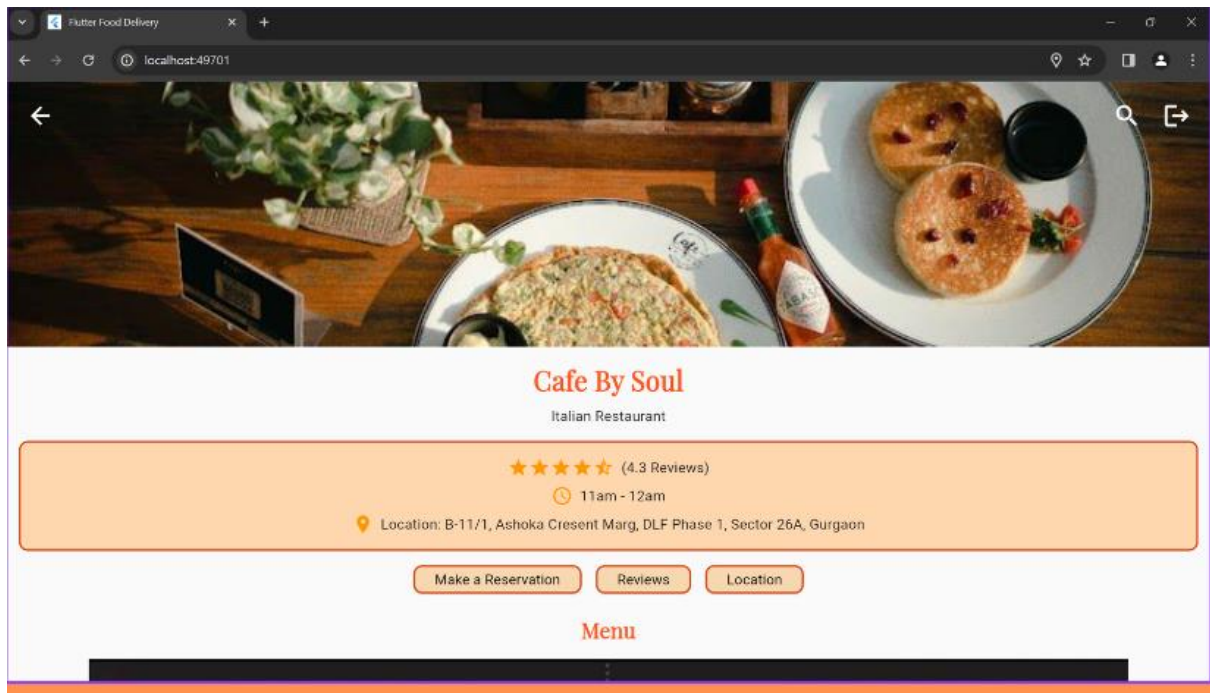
Flutter Food Delivery

localhost:49701

Cafe By Soul

Italian Restaurant

(4.3 Reviews)

11am - 12am

Location: B-11/1, Ashoka Cresent Marg, DLF Phase 1, Sector 26A, Gurgaon

Make a Reservation

Reviews

Location

Menu